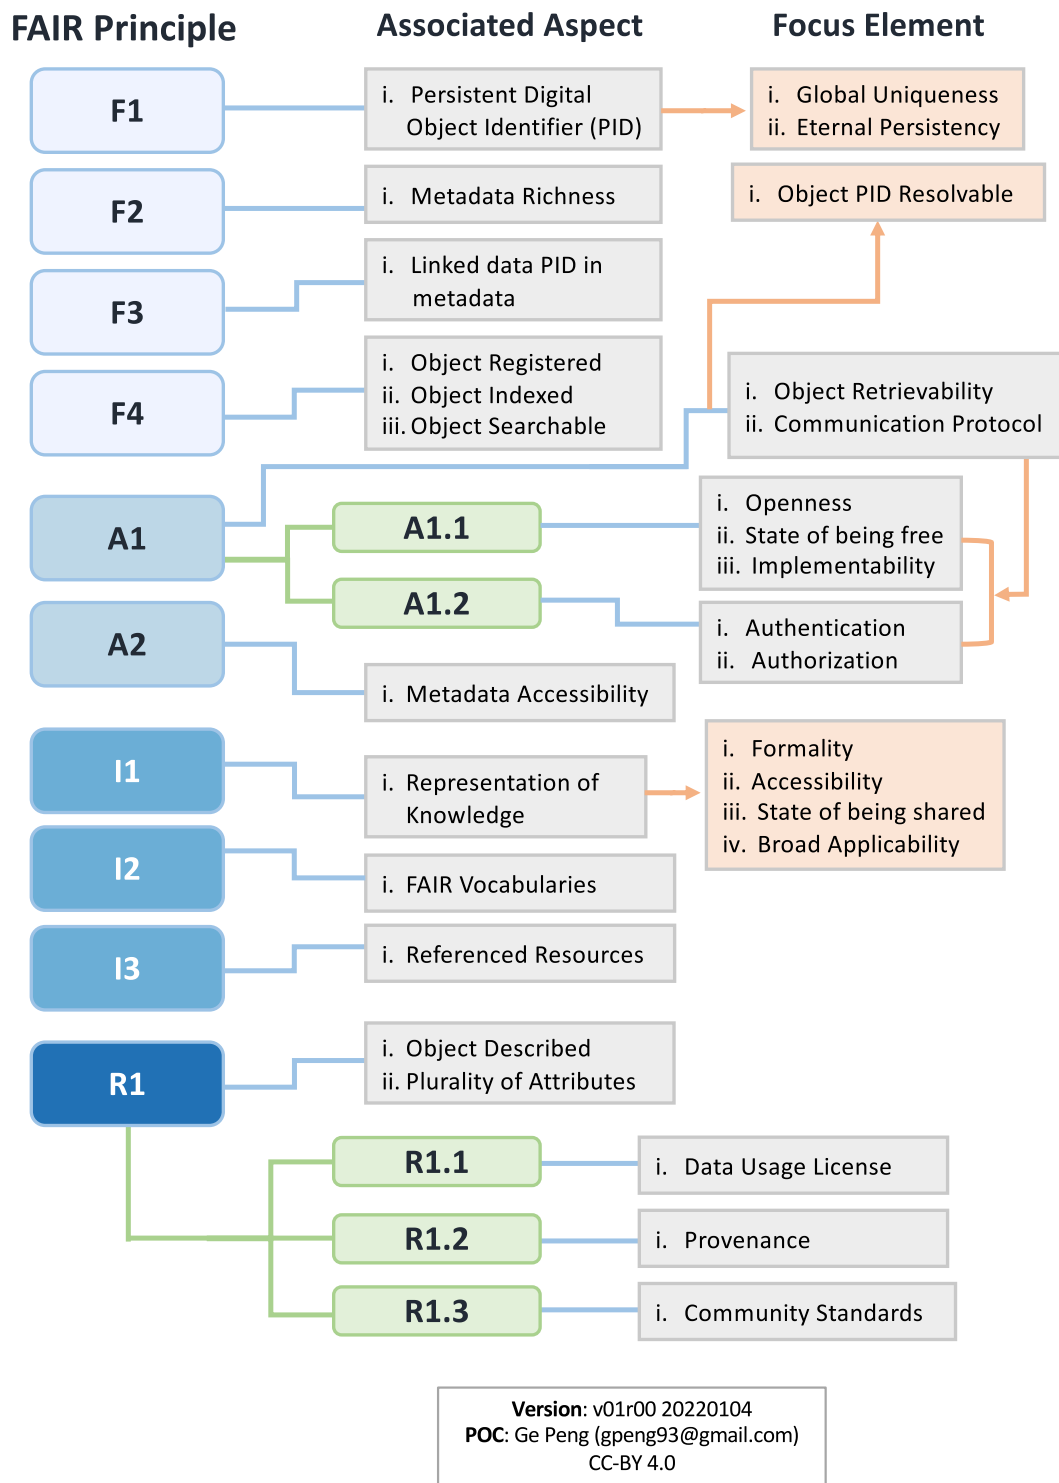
FAIR Principle

Associated Aspect

Focus Element

F1

i. Persistent Digital Object Identifier (PID)

i. Global Uniqueness
ii. Eternal Persistency

F2

i. Metadata Richness

i. Object PID Resolvable

F3

i. Linked data PID in metadata

F4

i. Object Registered
ii. Object Indexed
iii. Object Searchable

i. Object Retrievability
ii. Communication Protocol

A1

A1.1

i. Openness
ii. State of being free
iii. Implementability

A1.2

i. Authentication
ii. Authorization

A2

i. Metadata Accessibility

I1

i. Representation of Knowledge

i. Formality
ii. Accessibility
iii. State of being shared
iv. Broad Applicability

I2

i. FAIR Vocabularies

I3

i. Referenced Resources

R1

i. Object Described
ii. Plurality of Attributes

R1.1

i. Data Usage License

R1.2

i. Provenance

R1.3

i. Community Standards

Version: v01r00 20220104
POC: Ge Peng (gpeng93@gmail.com)
CC-BY 4.0